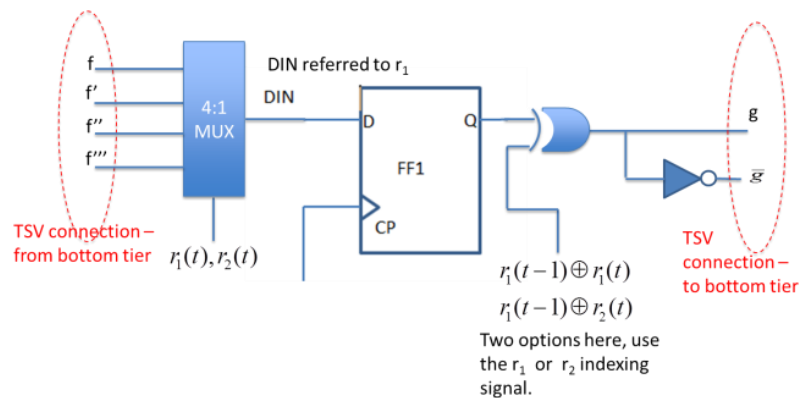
f
f'
f''
f'''
4:1 MUX
DIN referred to $r_1$
DIN
D
Q
FF1
CP
g
$\overline{g}$
TSV connection – from bottom tier
$r_1(t), r_2(t)$
$r_1(t-1) \oplus r_1(t)$
$r_1(t-1) \oplus r_2(t)$
Two options here, use the $r_1$ or $r_2$ indexing signal.
TSV connection – to bottom tier